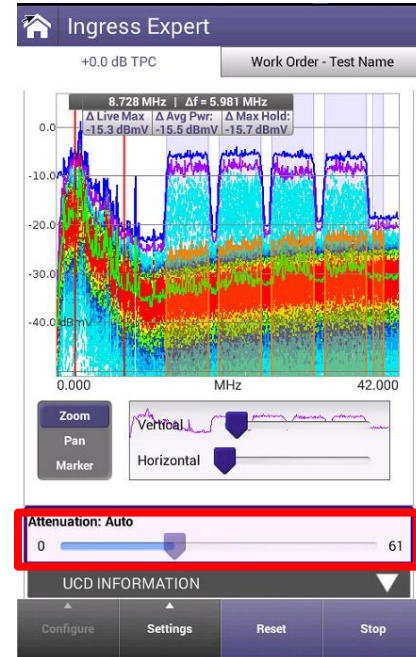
Ingress Expert

+0.0 dB TPC

Work Order - Test Name

8.728 MHz | Δf = 5.981 MHz

| Δ Live Max | Δ Avg Pwr: | Δ Max Hold: |
|---|---|---|
| -15.3 dBmV | -15.5 dBmV | -15.7 dBmV |

0.0

-10.0

-20.0

-30.0

-40.0 dBmV

0.000

MHz

42.000

Zoom

Pan

Marker

Vertical

Horizontal

Attenuation: Auto

0

61

UCD INFORMATION

Configure

Settings

Reset

Stop